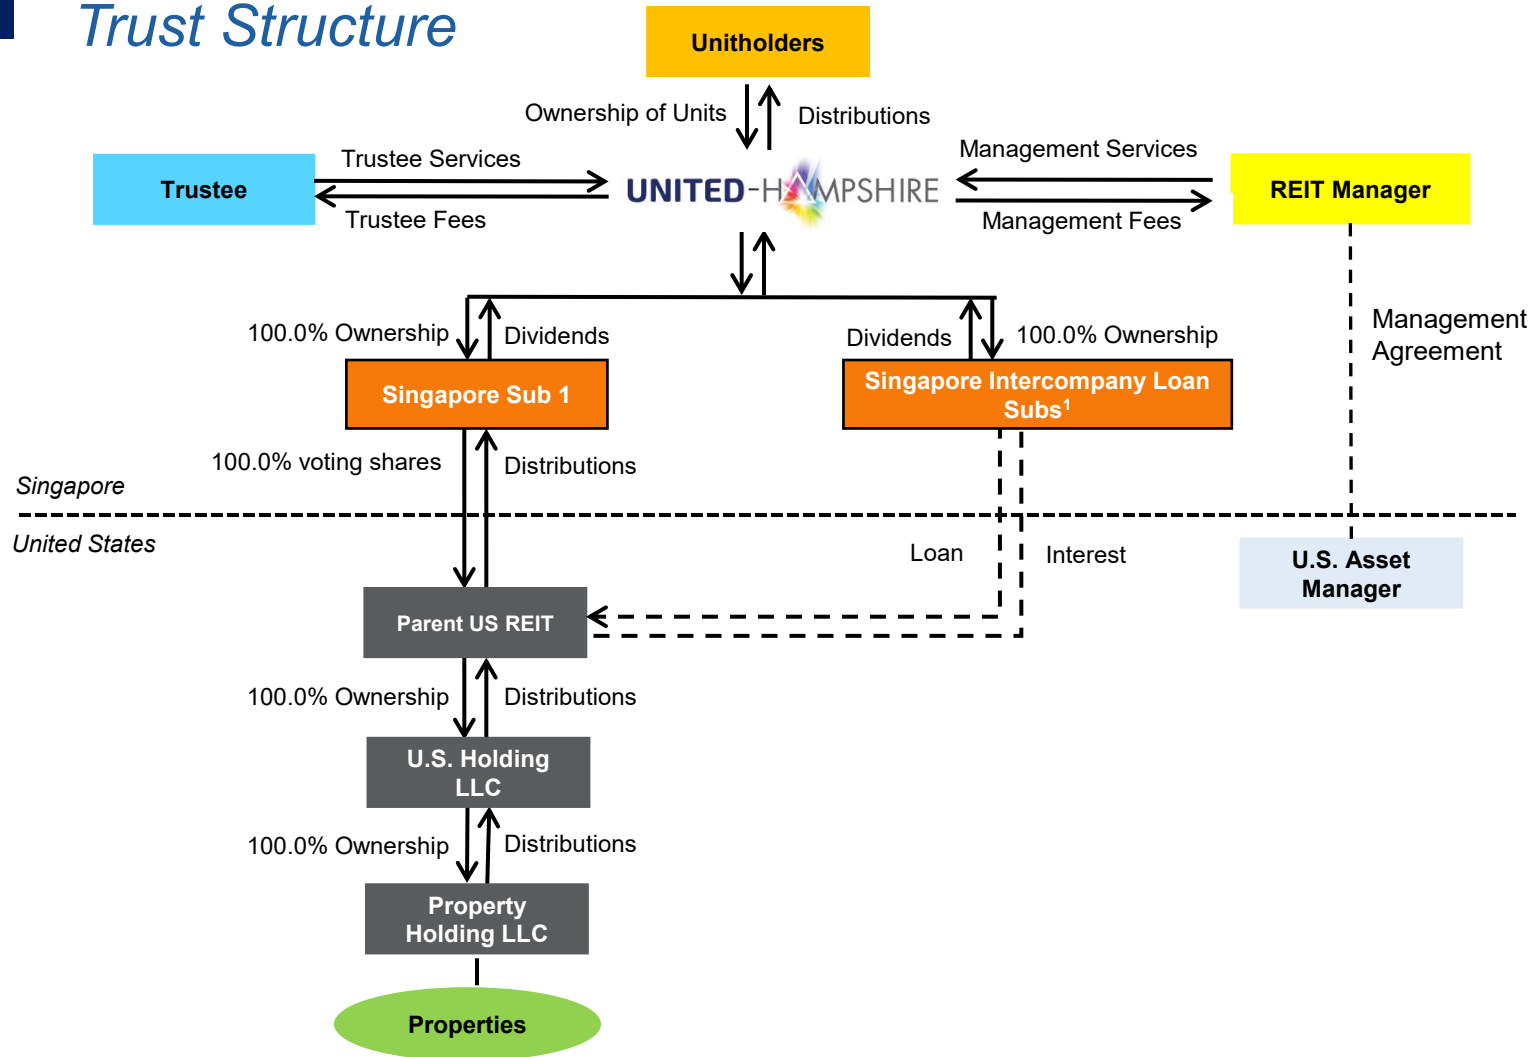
Trust Structure

Unitholders

Ownership of Units

Distributions

Trustee

Trustee Services

Trustee Fees

UNITED-HAMPSHIRE

Management Services

Management Fees

REIT Manager

100.0% Ownership

Dividends

Dividends

100.0% Ownership

Management Agreement

Singapore Sub 1

Singapore Intercompany Loan Subs$^1$

100.0% voting shares

Distributions

Singapore

United States

Loan

Interest

U.S. Asset Manager

Parent US REIT

100.0% Ownership

Distributions

U.S. Holding LLC

100.0% Ownership

Distributions

Property Holding LLC

Properties